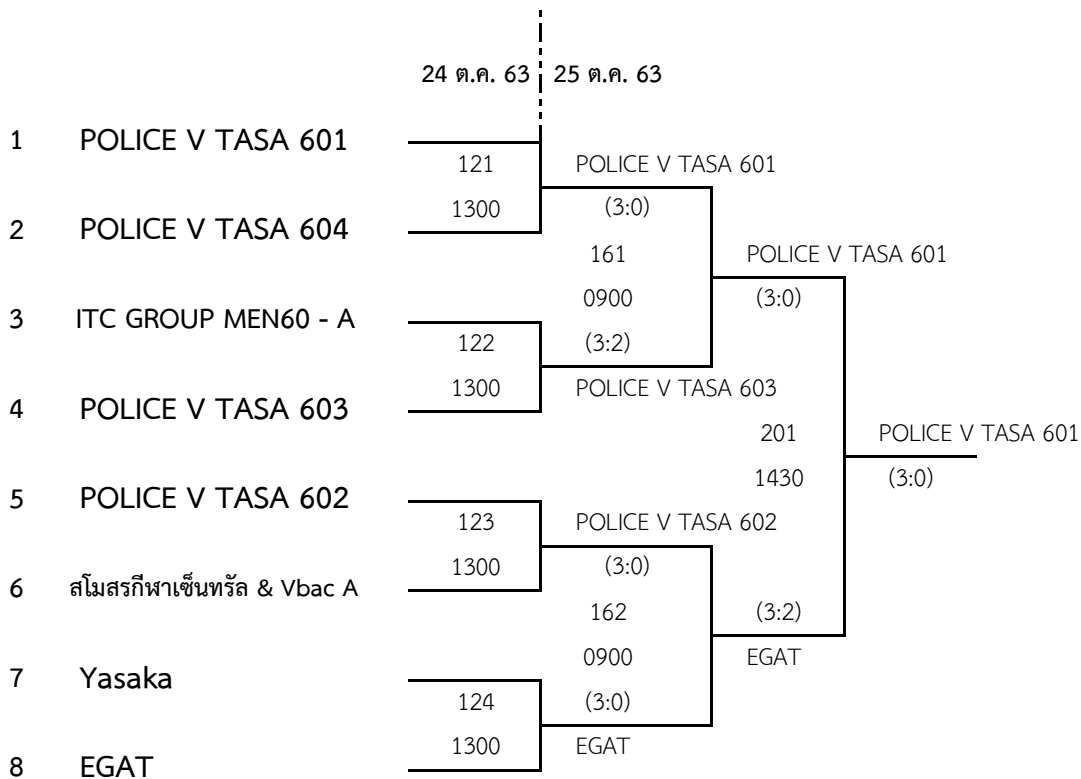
24 ต.ค. 63 25 ต.ค. 63

1 POLICE V TASA 601

2 POLICE V TASA 604

3 ITC GROUP MEN60 - A

4 POLICE V TASA 603

5 POLICE V TASA 602

6 สโมสรกีฬาเซ็นทรัล & Vbac A

7 Yasaka

8 EGAT

121
1300

122
1300

123
1300

124
1300

POLICE V TASA 601
(3:0)
161
0900
(3:2)
POLICE V TASA 603

POLICE V TASA 602
(3:0)
162
0900
(3:0)
EGAT

POLICE V TASA 601
(3:0)

(3:2)
EGAT

201
1430

POLICE V TASA 601
(3:0)